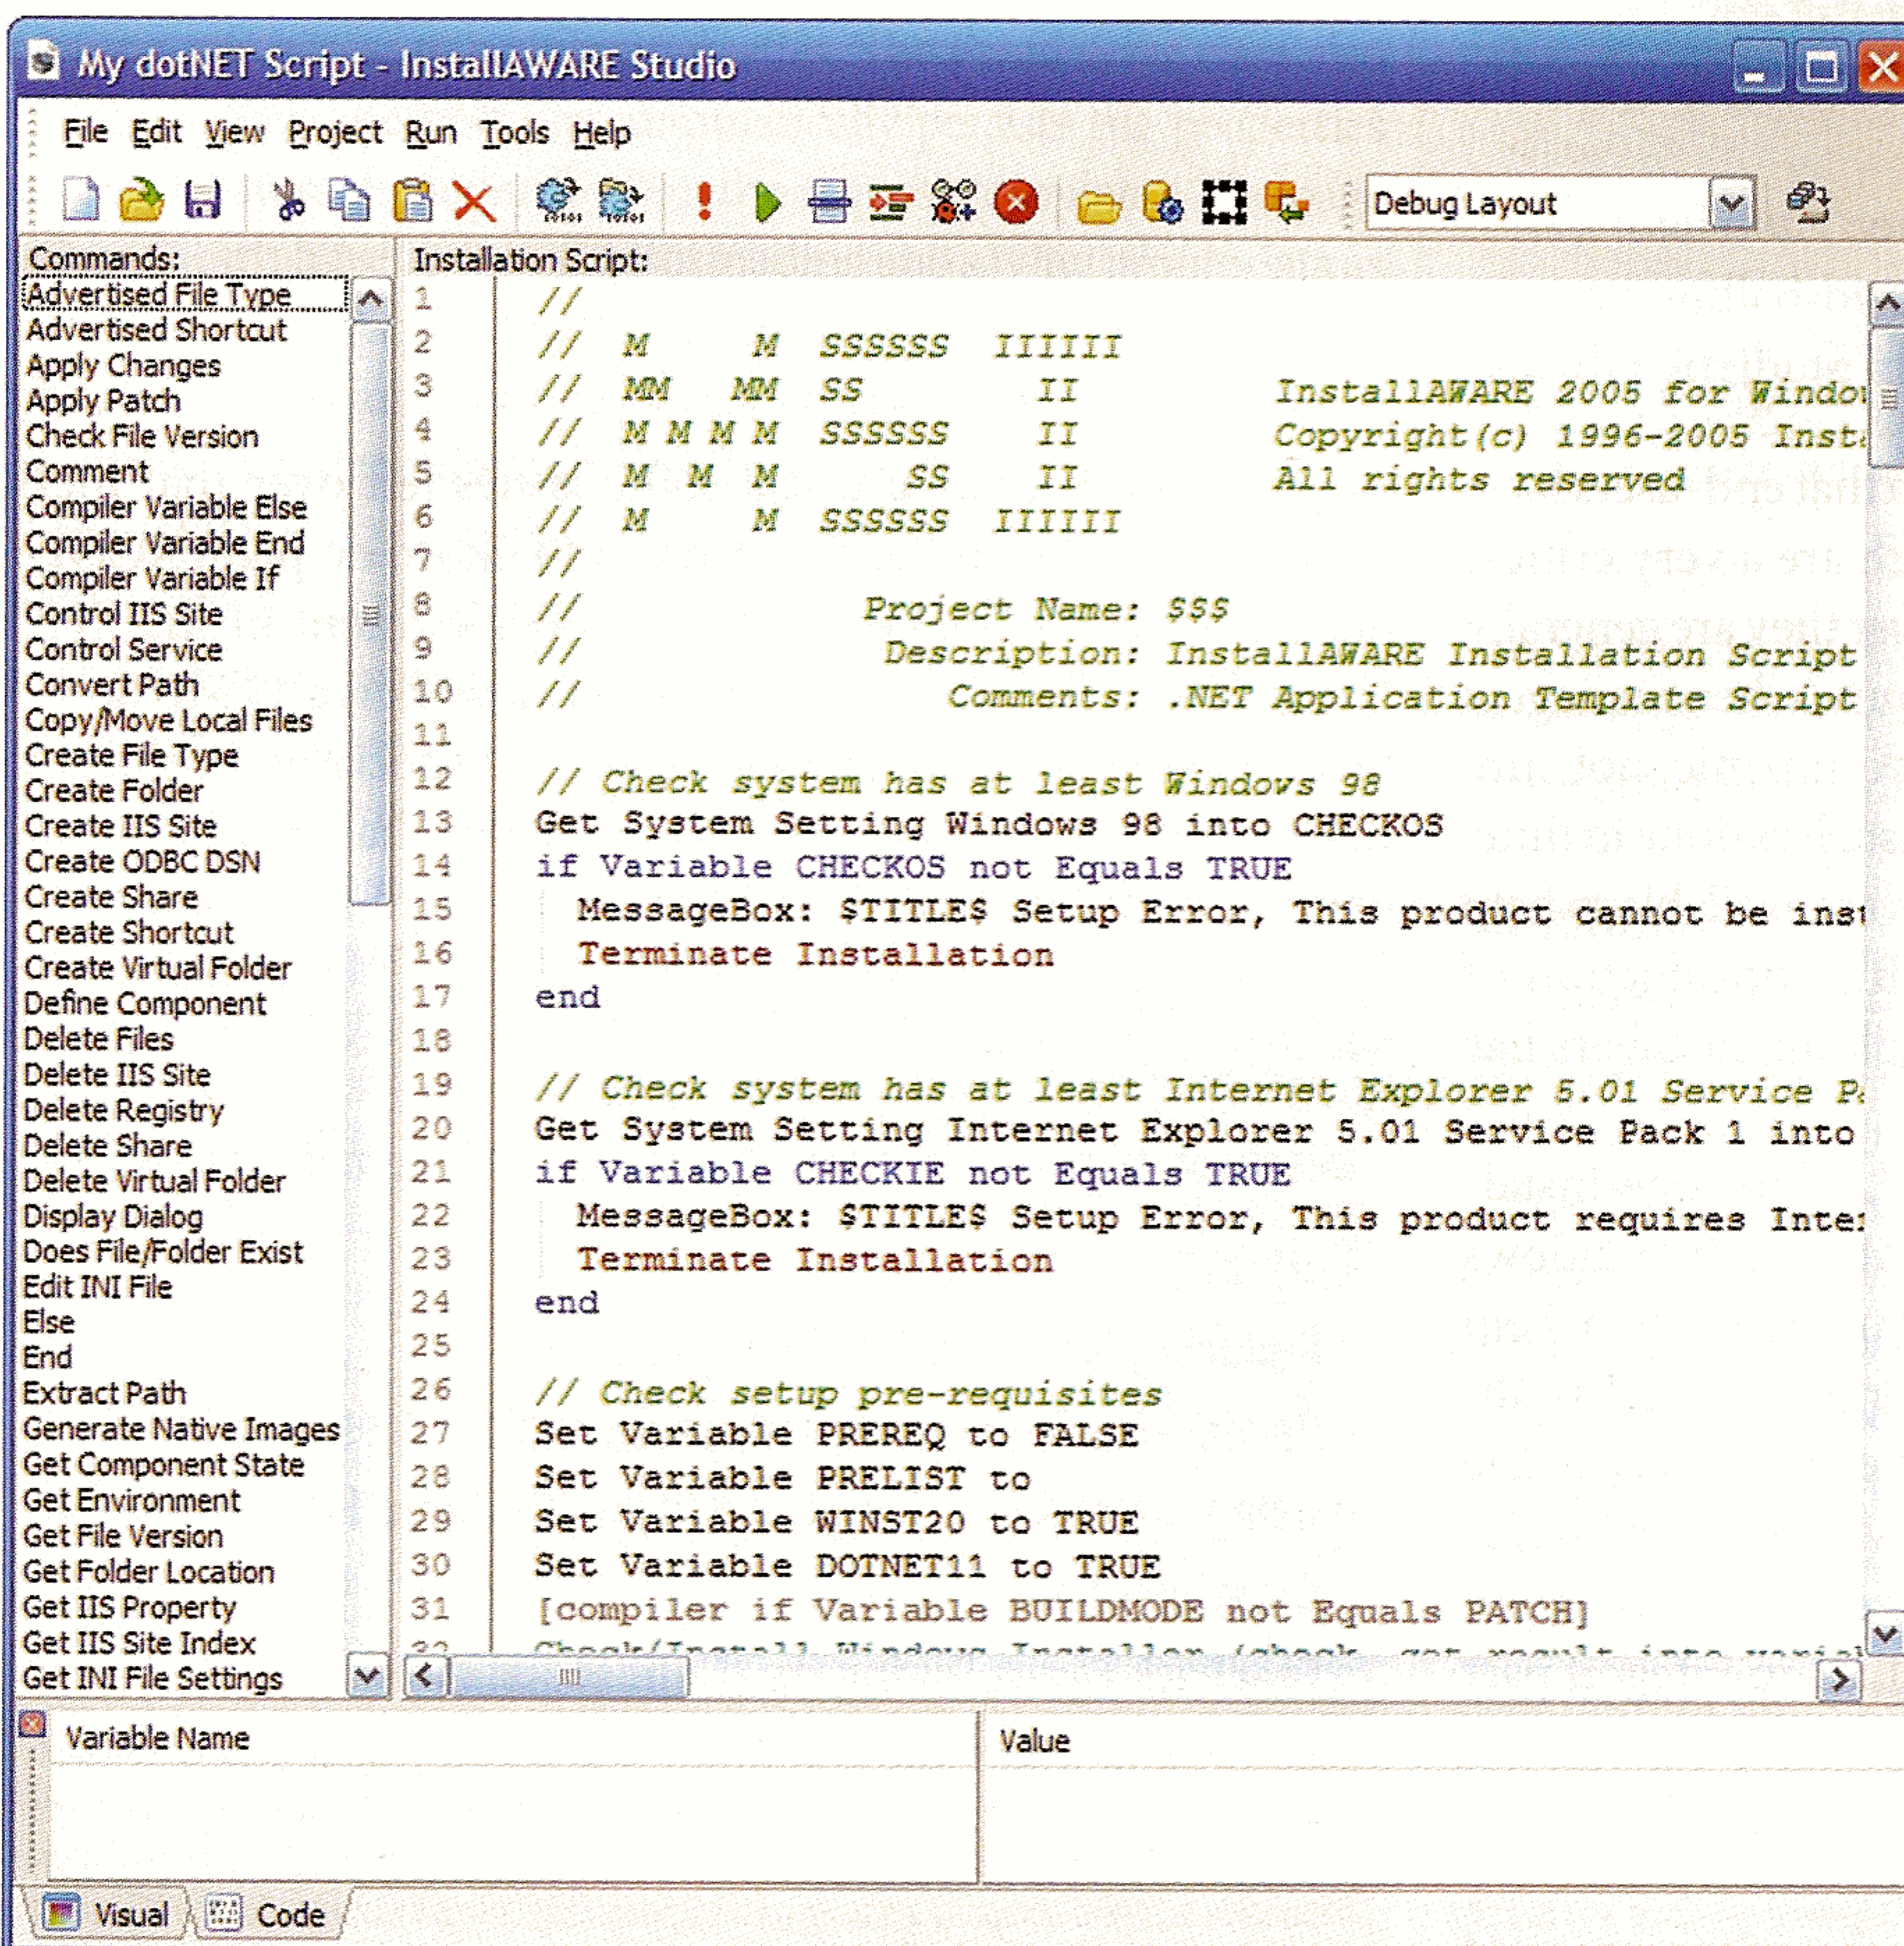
My dotNET Script - InstallAWARE Studio

File Edit View Project Run Tools Help

Debug Layout

Commands:
Advertised File Type
Advertised Shortcut
Apply Changes
Apply Patch
Check File Version
Comment
Compiler Variable Else
Compiler Variable End
Compiler Variable If
Control IIS Site
Control Service
Convert Path
Copy/Move Local Files
Create File Type
Create Folder
Create IIS Site
Create ODBC DSN
Create Share
Create Shortcut
Create Virtual Folder
Define Component
Delete Files
Delete IIS Site
Delete Registry
Delete Share
Delete Virtual Folder
Display Dialog
Does File/Folder Exist
Edit INI File
Else
End
Extract Path
Generate Native Images
Get Component State
Get Environment
Get File Version
Get Folder Location
Get IIS Property
Get IIS Site Index
Get INI File Settings

Installation Script:
1 //
2 // M M SSSSSS IIIIII
3 // MM MM SS II InstallAWARE 2005 for Windo
4 // M M M M SSSSSS II Copyright(c) 1996-2005 Inst
5 // M M M SS II All rights reserved
6 // M M SSSSSS IIIIII
7 //
8 // Project Name: $$$
9 // Description: InstallAWARE Installation Script
10 // Comments: .NET Application Template Script
11
12 // Check system has at least Windows 98
13 Get System Setting Windows 98 into CHECKOS
14 if Variable CHECKOS not Equals TRUE
15 MessageBox: $TITLE$ Setup Error, This product cannot be ins
16 Terminate Installation
17 end
18
19 // Check system has at least Internet Explorer 5.01 Service P
20 Get System Setting Internet Explorer 5.01 Service Pack 1 into
21 if Variable CHECKIE not Equals TRUE
22 MessageBox: $TITLE$ Setup Error, This product requires Inte
23 Terminate Installation
24 end
25
26 // Check setup pre-requisites
27 Set Variable PREREQ to FALSE
28 Set Variable PRELIST to
29 Set Variable WINST20 to TRUE
30 Set Variable DOTNET11 to TRUE
31 [compiler if Variable BUILDMODE not Equals PATCH]
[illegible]

Variable Name | Value

Visual Code